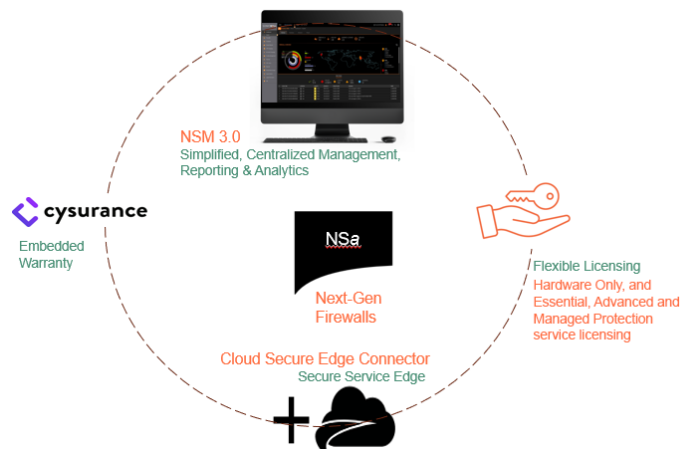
NSM 3.0
Simplified, Centralized Management, Reporting & Analytics

cysurance
Embedded Warranty

NSa
Next-Gen Firewalls

Flexible Licensing
Hardware Only, and Essential, Advanced and Managed Protection service licensing

Cloud Secure Edge Connector
Secure Service Edge

+